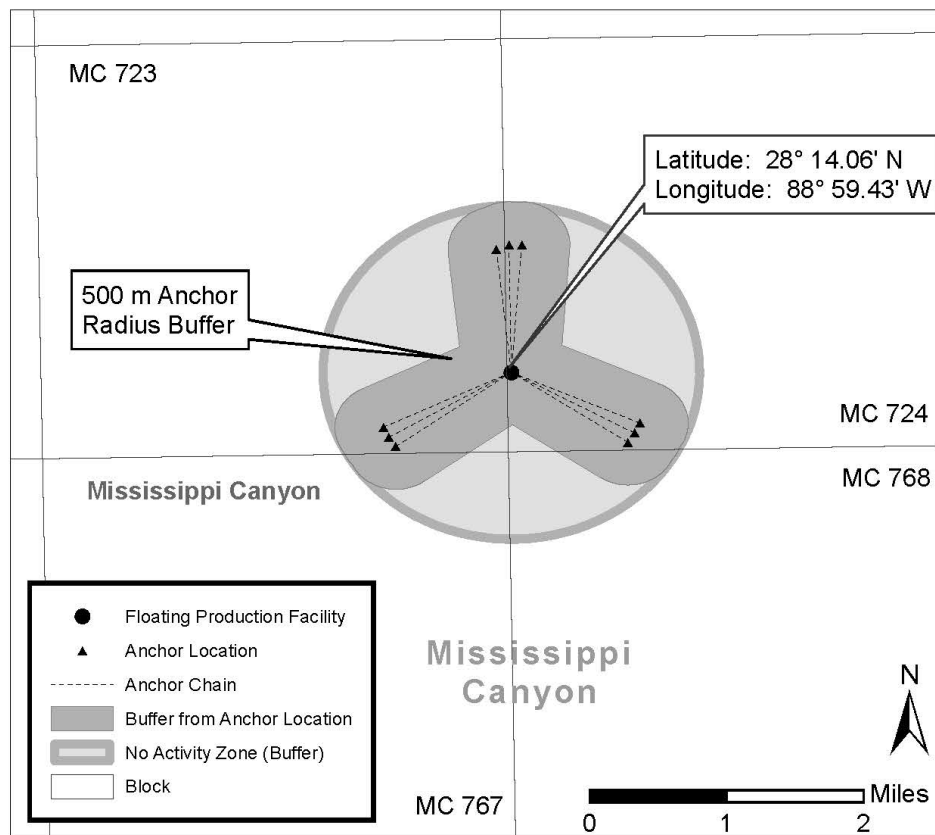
MC 723

Latitude: 28° 14.06' N
Longitude: 88° 59.43' W

500 m Anchor Radius Buffer

MC 724

MC 768

Mississippi Canyon

Floating Production Facility
Anchor Location
Anchor Chain
Buffer from Anchor Location
No Activity Zone (Buffer)
Block

Mississippi Canyon

N

MC 767

Miles
0 1 2